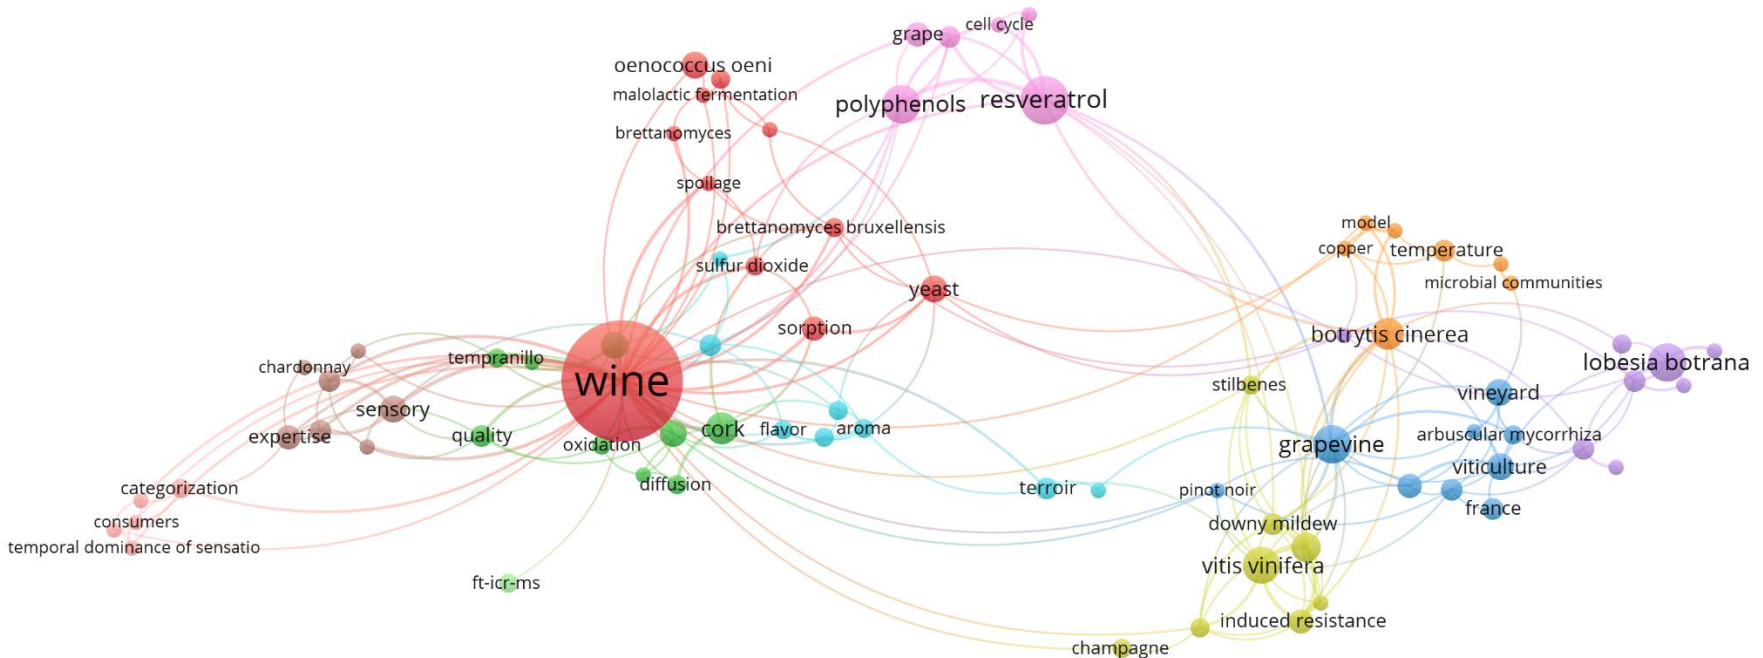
grape
cell cycle
oenococcus oeni
malolactic fermentation
polyphenols
resveratrol
brettanomyces
spoilage
brettanomyces bruxellensis
sulfur dioxide
model
copper
temperature
microbial communities
yeast
sorption
botrytis cinerea
lobesia botrana
chardonnay
tempranillo
wine
stilbenes
vineyard
sensory
expertise
quality
oxidation
cork
flavor
aroma
arbuscular mycorrhiza
grapevine
viticulture
categorization
diffusion
terroir
pinot noir
france
consumers
temporal dominance of sensatio
downy mildew
vitis vinifera
ft-icr-ms
induced resistance
champagne